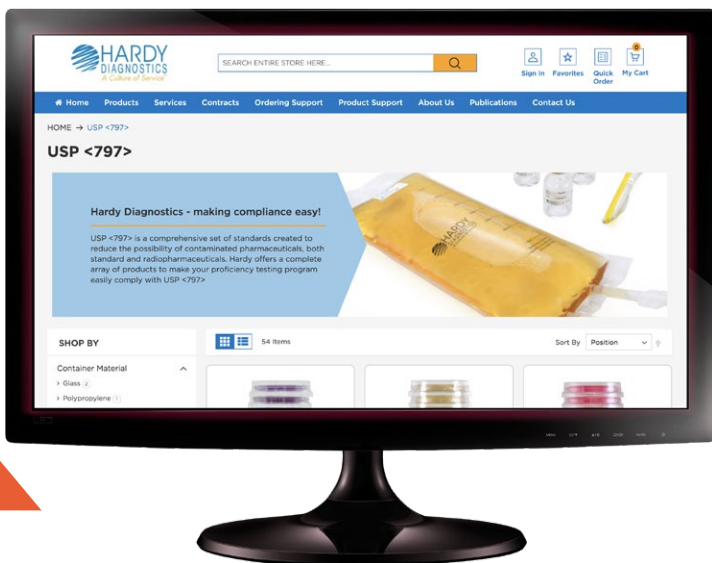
HARDY DIAGNOSTICS
A Culture of Service

SEARCH ENTIRE STORE HERE...

Sign in Favorites Quick Order My Cart

0

Home Products Services Contracts Ordering Support Product Support About Us Publications Contact Us

HOME → USP <797>

USP <797>

Hardy Diagnostics - making compliance easy!

USP <797> is a comprehensive set of standards created to reduce the possibility of contaminated pharmaceuticals, both standard and radiopharmaceuticals. Hardy offers a complete array of products to make your proficiency testing program easily comply with USP <797>

HARDY DIAGNOSTICS

SHOP BY

54 Items

Sort By Position

Container Material

> Glass 2

> Polypropylene 1